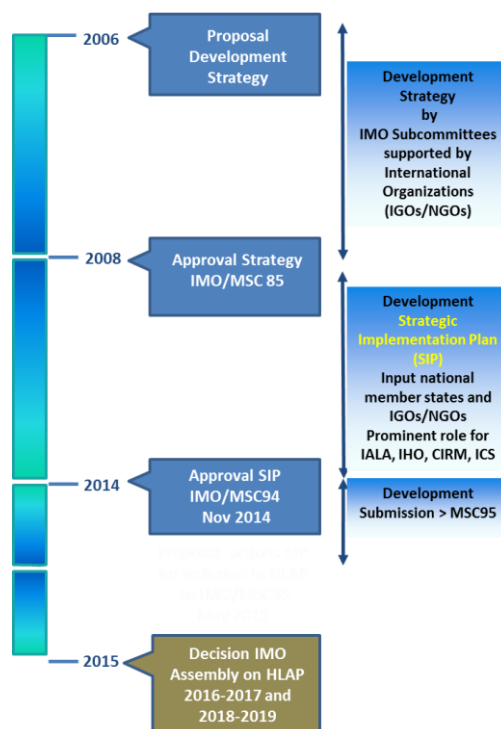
2006

Proposal Development Strategy

Development Strategy by IMO Subcommittees supported by International Organizations (IGOs/NGOs)

2008

Approval Strategy IMO/MSC 85

Development Strategic Implementation Plan (SIP) Input national member states and IGOs/NGOs Prominent role for IALA, IHO, CIRM, ICS

2014

Approval SIP IMO/MSC94 Nov 2014

Development Submission > MSC95

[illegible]

2015

Decision IMO Assembly on HLAP 2016-2017 and 2018-2019